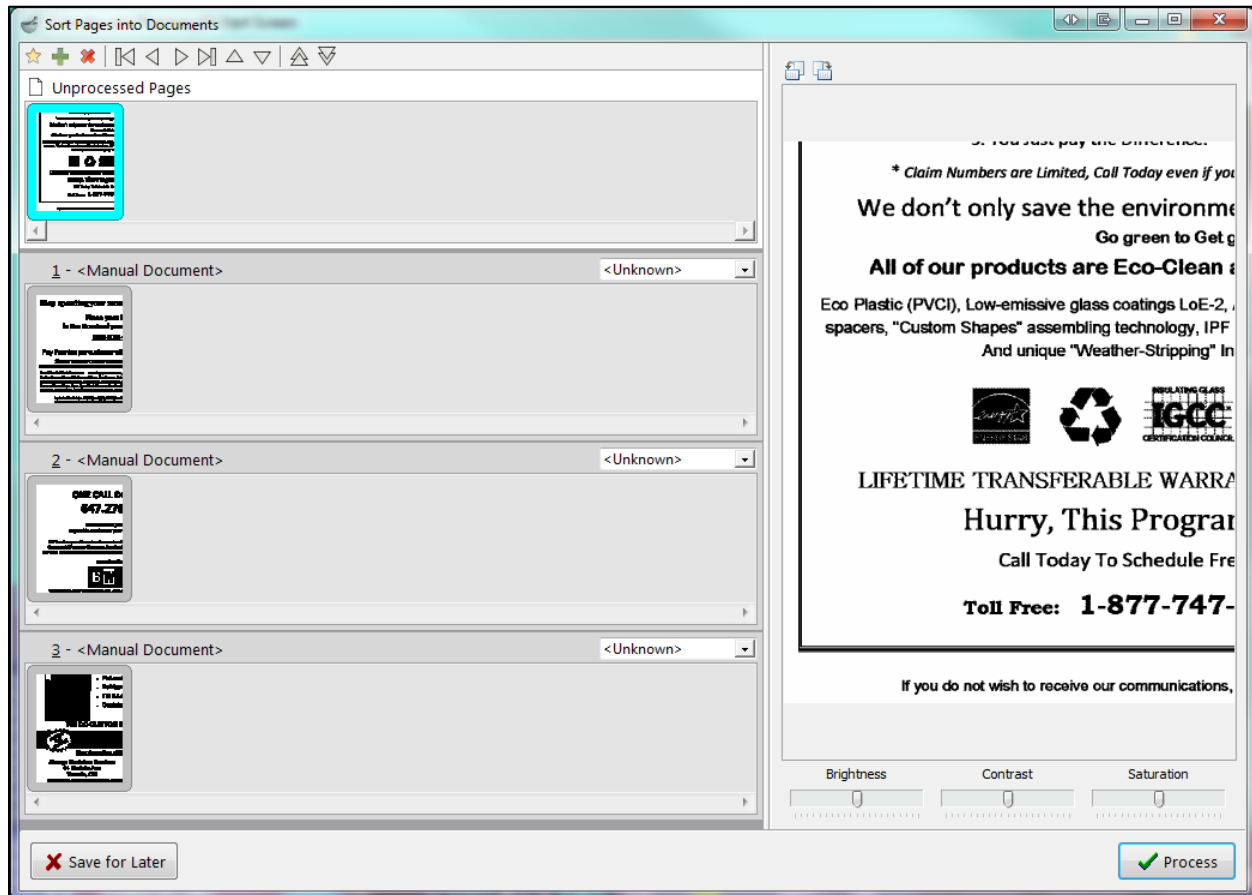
Sort Pages into Documents

Unprocessed Pages

1 - <Manual Document>
<Unknown>

2 - <Manual Document>
<Unknown>

3 - <Manual Document>
<Unknown>

3. You just pay the Difference.

* Claim Numbers are Limited, Call Today even if you

We don't only save the environme

Go green to Get g

All of our products are Eco-Clean a

Eco Plastic (PVCI), Low-emissive glass coatings LoE-2, spacers, "Custom Shapes" assembling technology, IPF And unique "Weather-Stripping" In

INSULATING GLASS
IGCC
CERTIFICATION COUNCIL

LIFETIME TRANSFERABLE WARRA

Hurry, This Progran

Call Today To Schedule Fre

Toll Free: 1-877-747-

If you do not wish to receive our communications,

Brightness
Contrast
Saturation

Save for Later

Process